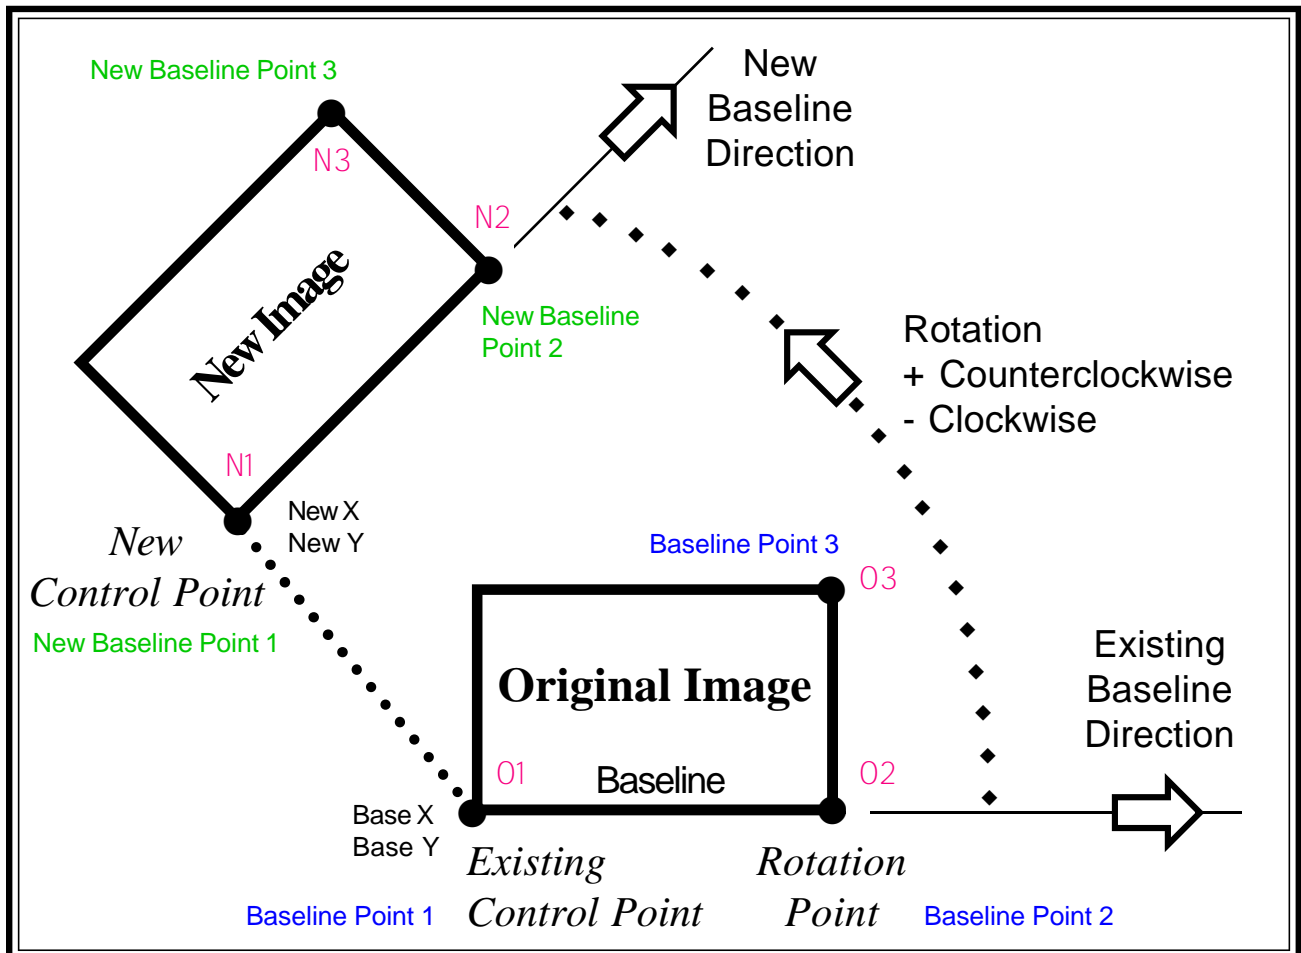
New Baseline Point 3

N3

N2

New Baseline Direction

New Image

New Baseline Point 2

Rotation
+ Counterclockwise
- Clockwise

N1

New X
New Y

New Control Point

New Baseline Point 1

Baseline Point 3

O3

Original Image

Existing Baseline Direction

O1

Baseline

O2

Base X
Base Y

Existing Control Point

Rotation Point

Baseline Point 1

Baseline Point 2